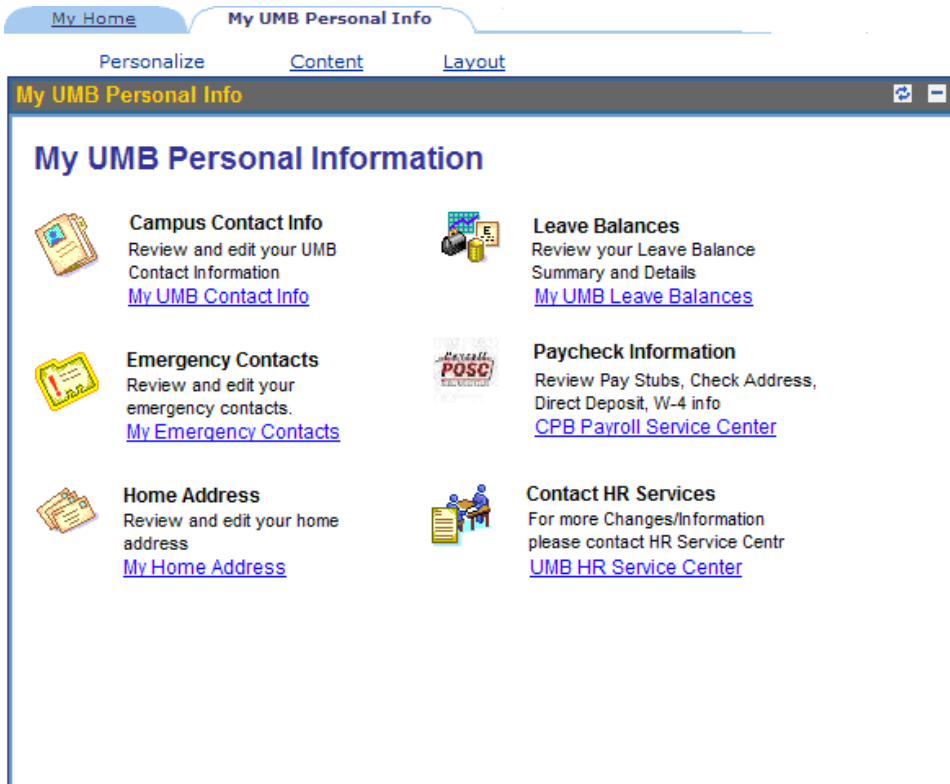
My Home | My UMB Personal Info

Personalize Content Layout

My UMB Personal Info

My UMB Personal Information

Campus Contact Info
Review and edit your UMB Contact Information
My UMB Contact Info

Emergency Contacts
Review and edit your emergency contacts.
My Emergency Contacts

Home Address
Review and edit your home address
My Home Address

Leave Balances
Review your Leave Balance Summary and Details
My UMB Leave Balances

Paycheck Information
Review Pay Stubs, Check Address, Direct Deposit, W-4 info
CPB Payroll Service Center

Contact HR Services
For more Changes/Information please contact HR Service Centr
UMB HR Service Center